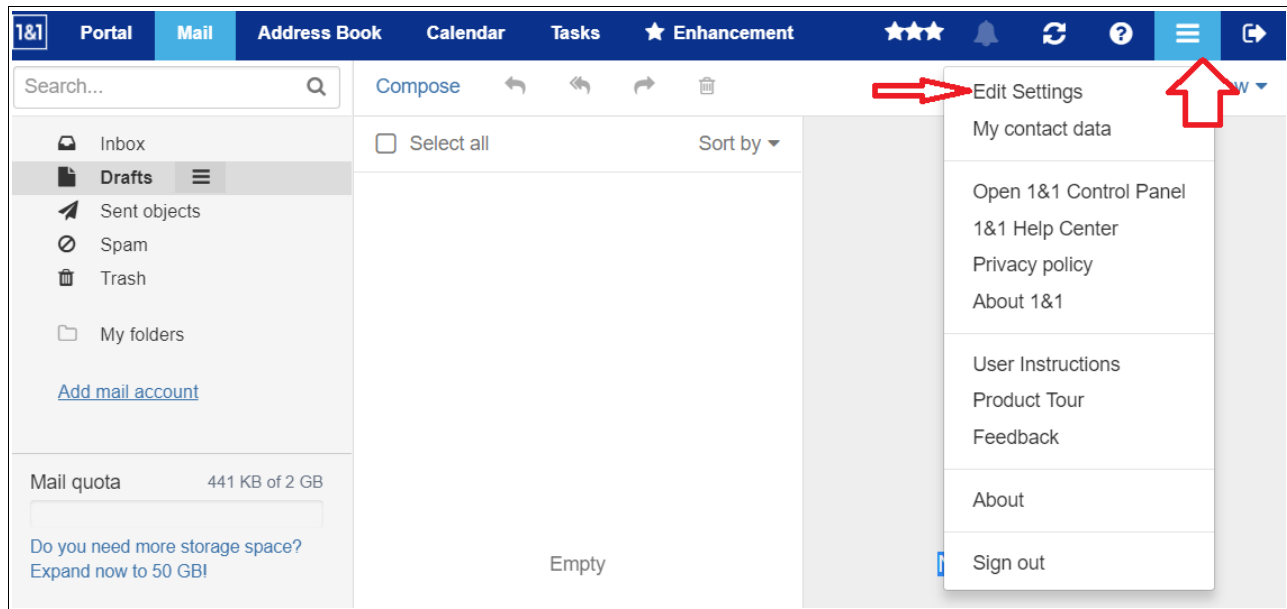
1&1 Portal Mail Address Book Calendar Tasks Enhancement

Search...

Compose

Inbox
Drafts
Sent objects
Spam
Trash

My folders

Add mail account

Mail quota 441 KB of 2 GB

Do you need more storage space? Expand now to 50 GB!

Select all Sort by

Empty

w

Edit Settings
My contact data

Open 1&1 Control Panel
1&1 Help Center
Privacy policy
About 1&1

User Instructions
Product Tour
Feedback

About

Sign out